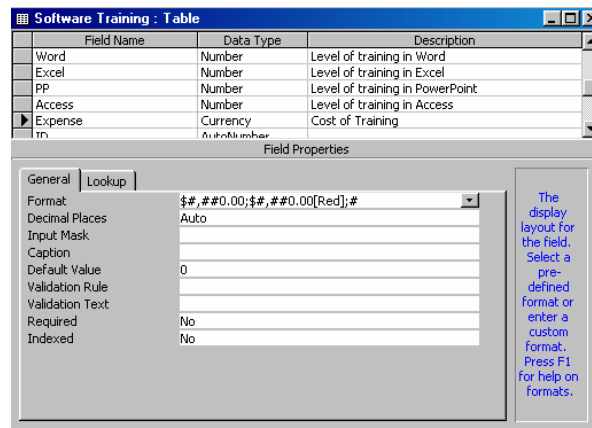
Software Training : Table

| Field Name | Data Type | Description |
|---|---|---|
| Word | Number | Level of training in Word |
| Excel | Number | Level of training in Excel |
| PP | Number | Level of training in PowerPoint |
| Access | Number | Level of training in Access |
| Expense | Currency | Cost of Training |
| ID | AutoNumber | |

Field Properties

General | Lookup

| | |
|---|---|
| Format | \$#,##0.00;\$#,##0.00[Red];# |
| Decimal Places | Auto |
| Input Mask | |
| Caption | |
| Default Value | 0 |
| Validation Rule | |
| Validation Text | |
| Required | No |
| Indexed | No |

The display layout for the field. Select a pre-defined format or enter a custom format. Press F1 for help on formats.